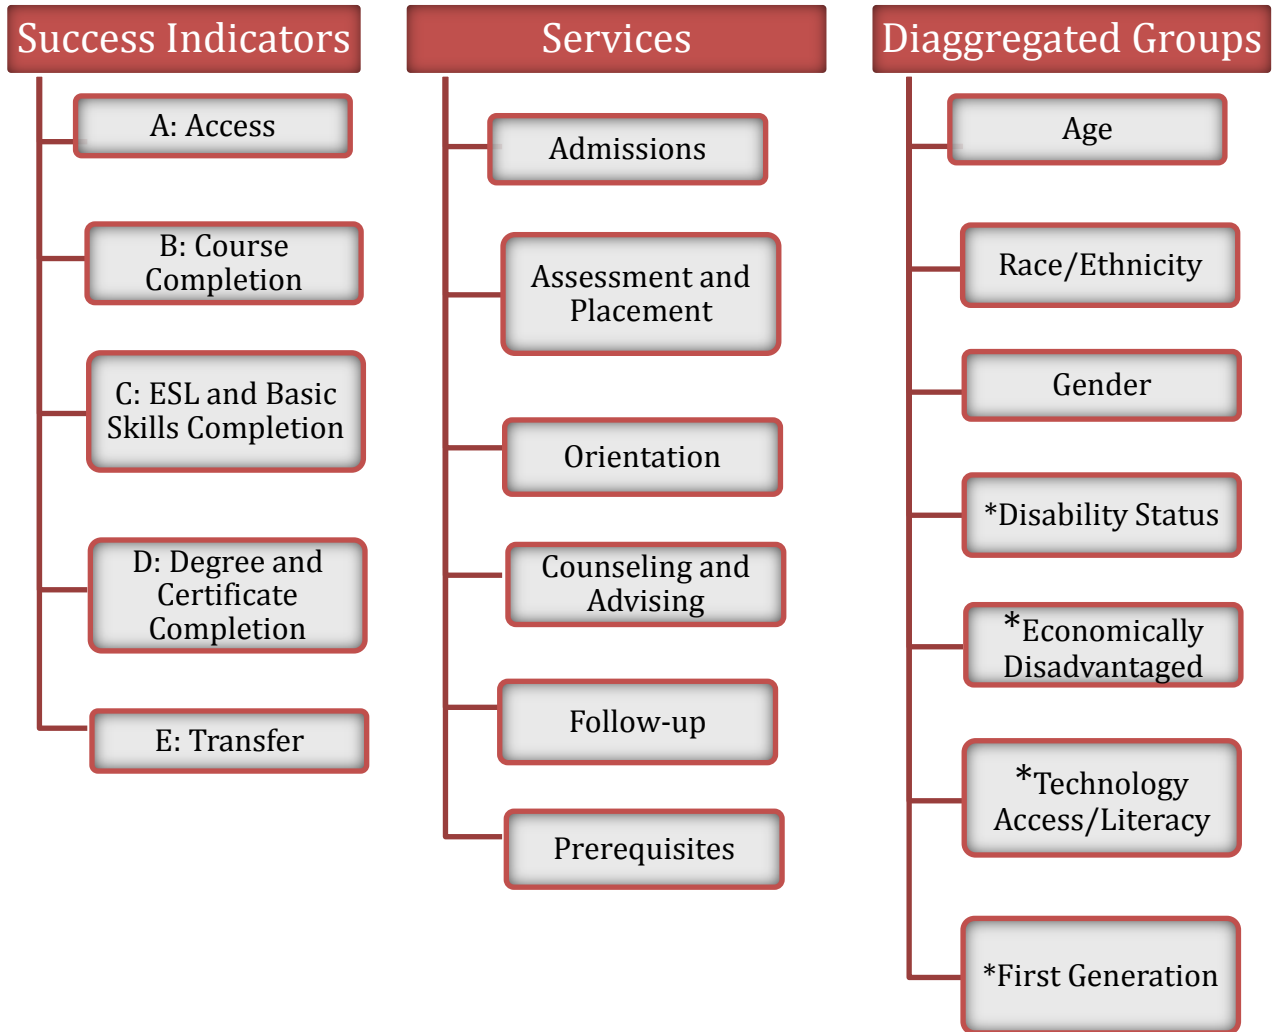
Success Indicators

A: Access

B: Course Completion

C: ESL and Basic Skills Completion

D: Degree and Certificate Completion

E: Transfer

Services

Admissions

Assessment and Placement

Orientation

Counseling and Advising

Follow-up

Prerequisites

Diaggregated Groups

Age

Race/Ethnicity

Gender

*Disability Status

*Economically Disadvantaged

*Technology Access/Literacy

*First Generation